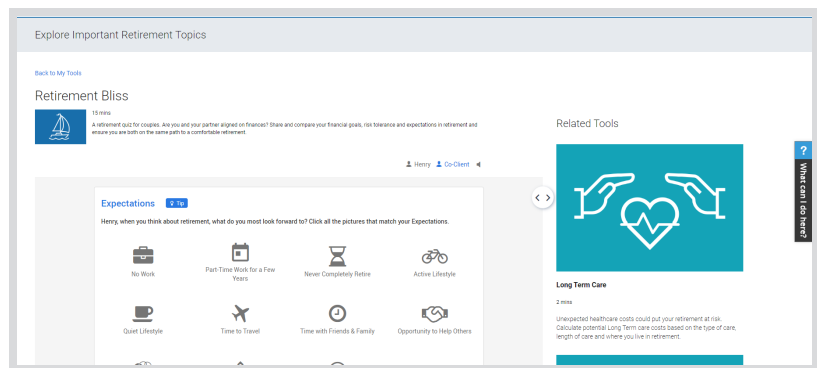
Explore Important Retirement Topics

Back to My Tools

Retirement Bliss

15 mins

A retirement quiz for couples. Are you and your partner aligned on finances? Share and compare your financial goals, risk tolerance and expectations in retirement and ensure you are both on the same path to a comfortable retirement.

Henry  Co-Client

Expectations  Tip

Henry, when you think about retirement, what do you most look forward to? Click all the pictures that match your Expectations.

No Work
Part-Time Work for a Few Years
Never Completely Retire
Active Lifestyle
Quiet Lifestyle
Time to Travel
Time with Friends & Family
Opportunity to Help Others

Related Tools

Long Term Care

2 mins

Unexpected healthcare costs could put your retirement at risk. Calculate potential Long Term care costs based on the type of care, length of care and where you live in retirement.

?
What can I do here?